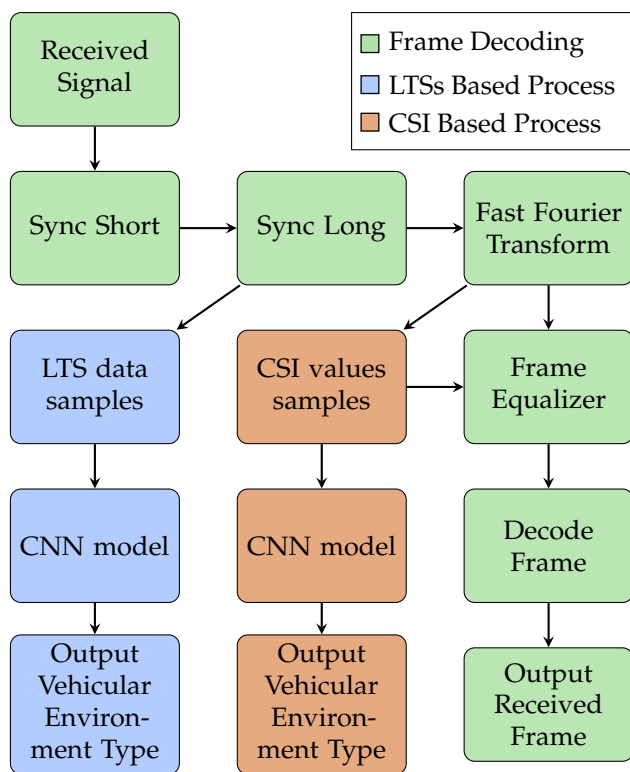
Frame Decoding
LTSs Based Process
CSI Based Process

Received Signal

Sync Short

Sync Long

Fast Fourier Transform

LTS data samples

CSI values samples

Frame Equalizer

CNN model

CNN model

Decode Frame

Output Vehicular Environment Type

Output Vehicular Environment Type

Output Received Frame